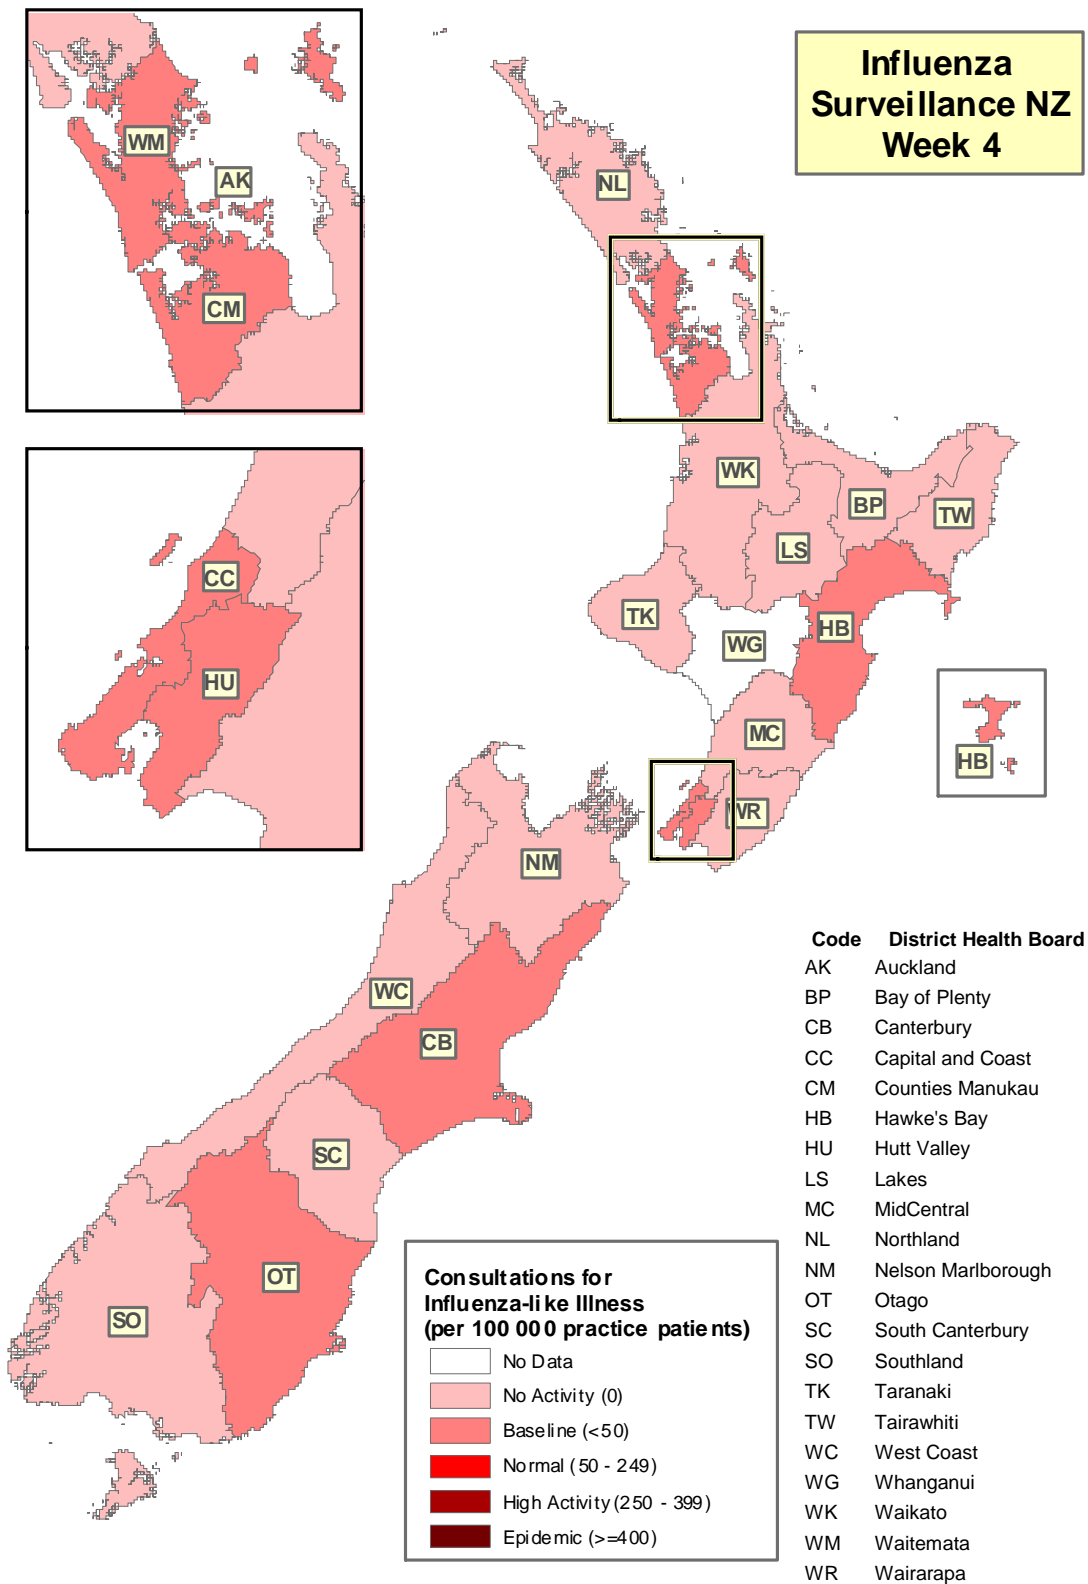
Influenza Surveillance NZ Week 4

WM
AK
CM

CC
HU

NL
WK
BP
TW
LS
TK
WG
HB
MC
WR
HB
NM
WC
CB
SC
OT
SO

Consultations for Influenza-like Illness (per 100 000 practice patients)
No Data
No Activity (0)
Baseline (<50)
Normal (50 - 249)
High Activity (250 - 399)
Epidemic (>=400)

| Code | District Health Board |
|---|---|
| AK | Auckland |
| BP | Bay of Plenty |
| CB | Canterbury |
| CC | Capital and Coast |
| CM | Counties Manukau |
| HB | Hawke's Bay |
| HU | Hutt Valley |
| LS | Lakes |
| MC | MidCentral |
| NL | Northland |
| NM | Nelson Marlborough |
| OT | Otago |
| SC | South Canterbury |
| SO | Southland |
| TK | Taranaki |
| TW | Tairawhiti |
| WC | West Coast |
| WG | Whanganui |
| WK | Waikato |
| WM | Waitemata |
| WR | Wairarapa |